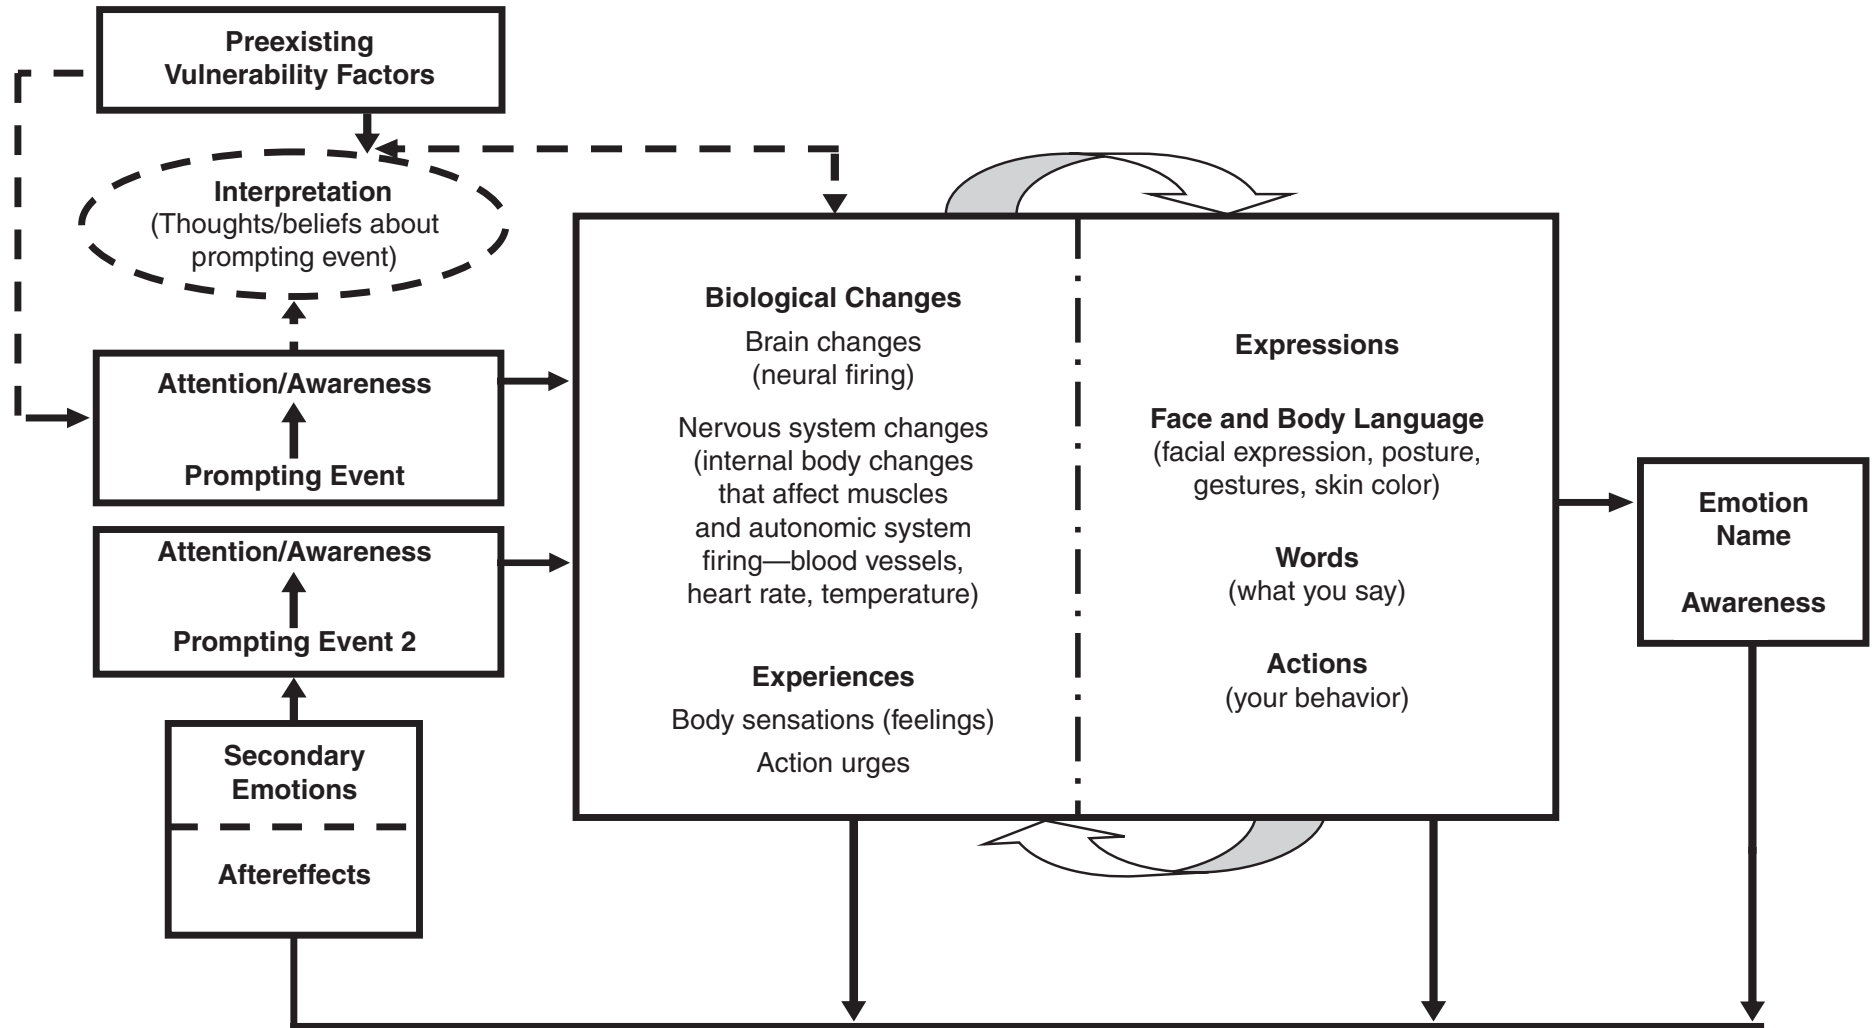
Preexisting Vulnerability Factors

Interpretation
(Thoughts/beliefs about prompting event)

Attention/Awareness

Prompting Event

Attention/Awareness

Prompting Event 2

Secondary Emotions

Aftereffects

Biological Changes

Brain changes (neural firing)

Nervous system changes (internal body changes that affect muscles and autonomic system firing—blood vessels, heart rate, temperature)

Experiences

Body sensations (feelings)

Action urges

Expressions

Face and Body Language
(facial expression, posture, gestures, skin color)

Words
(what you say)

Actions
(your behavior)

Emotion Name

Awareness